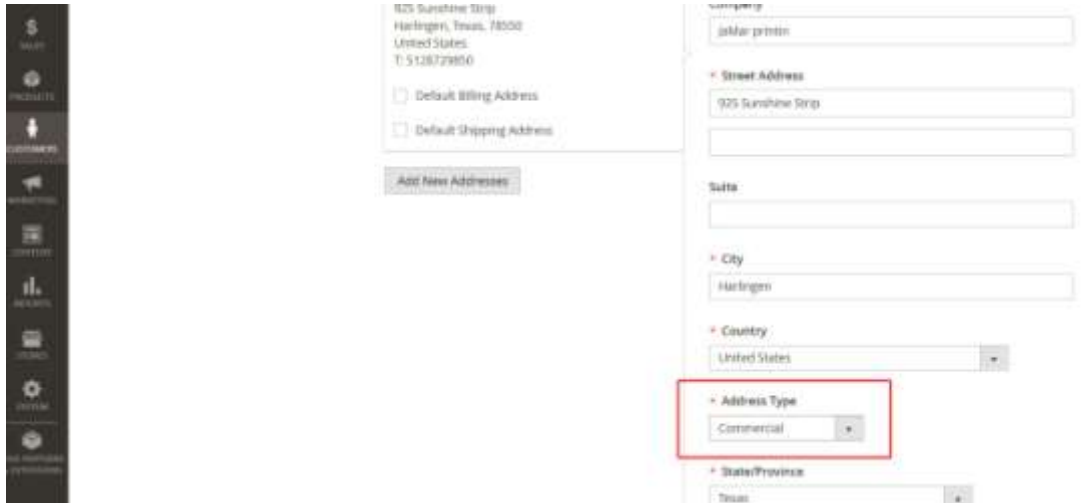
SALES
PRODUCTS
CUSTOMERS
MARKETING
CONTENT
REPORTS
STORES
SYSTEM
FIND PARTNERS & EXTENSIONS

925 Sunshine Strip
Harlingen, Texas, 78550
United States
T: 5128729850

Default Billing Address

Default Shipping Address

Add New Addresses

Company
JaMar printin

* Street Address
925 Sunshine Strip

Suite

* City
Harlingen

* Country
United States

* Address Type
Commercial

* State/Province
Texas